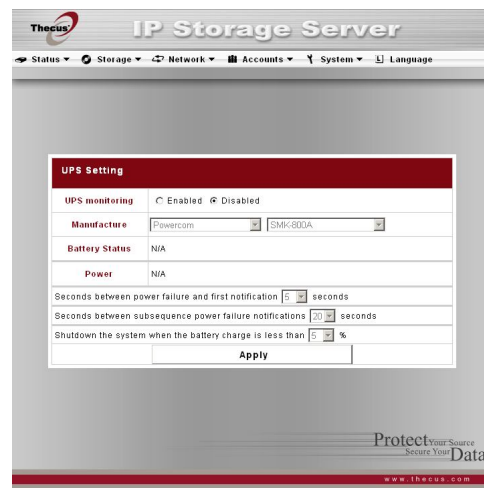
Thecus IP Storage Server

Status ▼ Storage ▼ Network ▼ Accounts ▼ System ▼ Language

UPS Setting

| UPS monitoring | ○ Enabled ● Disabled |
|---|---|
| Manufacture | Powercom SMK-800A |
| Battery Status | N/A |
| Power | N/A |

Seconds between power failure and first notification 5 seconds

Seconds between subsequence power failure notifications 20 seconds

Shutdown the system when the battery charge is less than 5 %

Apply

Protect Your Source Secure Your Data

www.thecus.com